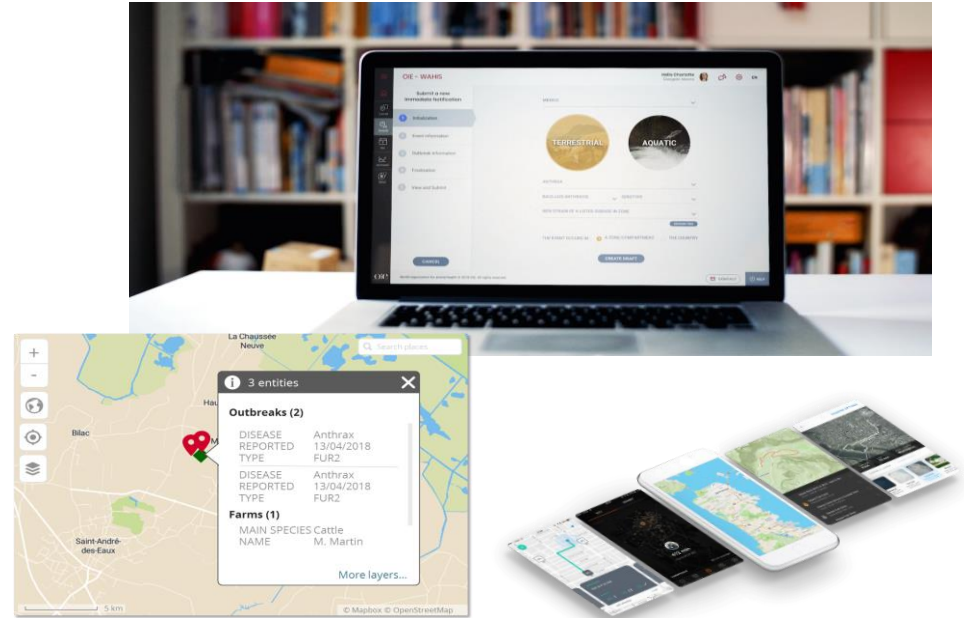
OIE • WAHIS

Submit a new immediate notification

Initialisation

Event information

Outbreak information

Conclusion

View and Submit

TERRESTRIAL

AQUATIC

CANCEL

CREATE DRAFT

La Chaussée Neuve

Search places

3 entities

Outbreaks (2)

DISEASE Anthrax
REPORTED 13/04/2018
TYPE FUR2

DISEASE Anthrax
REPORTED 13/04/2018
TYPE FUR2

Farms (1)

MAIN SPECIES Cattle
NAME M. Martin

More layers...

Blac

Hau

Saint-André-des-Eaux

5 km

© Mapbox © OpenStreetMap